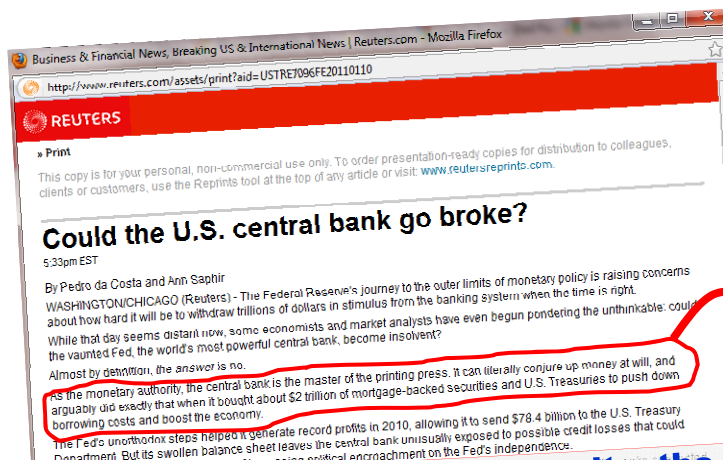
Business & Financial News, Breaking US & International News | Reuters.com - Mozilla Firefox

http://www.reuters.com/assets/print?aid=USTRE7096FE20110110

REUTERS

» Print

This copy is for your personal, non-commercial use only. To order presentation-ready copies for distribution to colleagues, clients or customers, use the Reprints tool at the top of any article or visit: www.reutersreprints.com.

Could the U.S. central bank go broke?

5:33pm EST

By Pedro da Costa and Ann Saphir

WASHINGTON/CHICAGO (Reuters) - The Federal Reserve's journey to the outer limits of monetary policy is raising concerns about how hard it will be to withdraw trillions of dollars in stimulus from the banking system when the time is right.

While that day seems distant now, some economists and market analysts have even begun pondering the unthinkable: could the vaunted Fed, the world's most powerful central bank, become insolvent?

Almost by definition, the answer is no.

As the monetary authority, the central bank is the master of the printing press. It can literally conjure up money at will, and arguably did exactly that when it bought about $2 trillion of mortgage-backed securities and U.S. Treasuries to push down borrowing costs and boost the economy.

The Fed's unorthodox steps helped it generate record profits in 2010, allowing it to send $78.4 billion to the U.S. Treasury Department. But its swollen balance sheet leaves the central bank unusually exposed to possible credit losses that could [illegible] political encroachment on the Fed's independence.